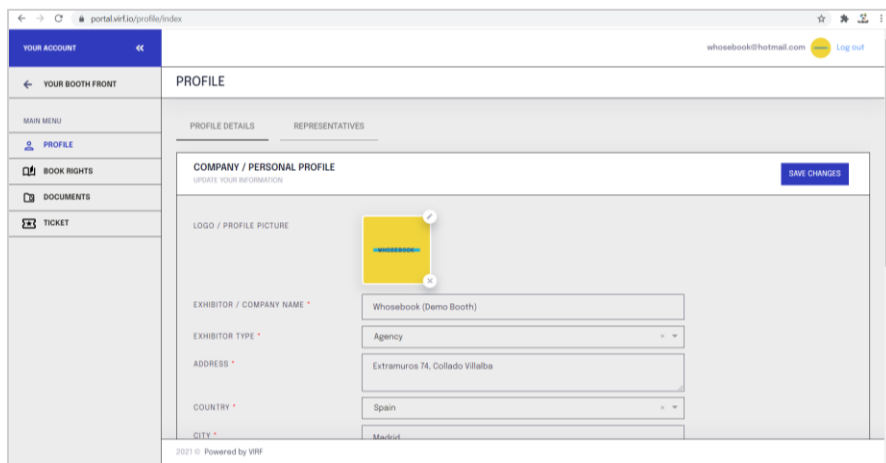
portal.virf.io/profile/index

YOUR ACCOUNT

whosebook@hotmail.com Log out

YOUR BOOTH FRONT

PROFILE

MAIN MENU

PROFILE

BOOK RIGHTS

DOCUMENTS

TICKET

PROFILE DETAILS

REPRESENTATIVES

COMPANY / PERSONAL PROFILE
UPDATE YOUR INFORMATION

SAVE CHANGES

LOGO / PROFILE PICTURE

WHOSEBOOK

EXHIBITOR / COMPANY NAME *
Whosebook (Demo Booth)

EXHIBITOR TYPE *
Agency

ADDRESS *
Extramuros 74, Collado Villalba

COUNTRY *
Spain

CITY *
Madrid

2021 © Powered by VIRF